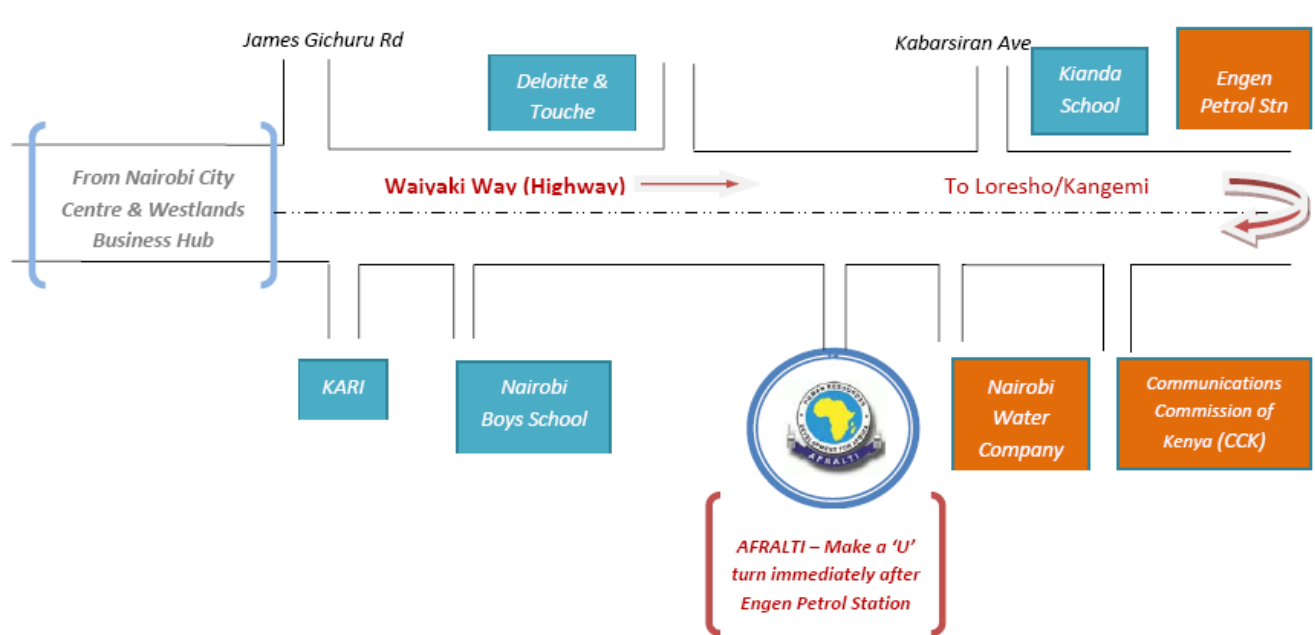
James Gichuru Rd

Deloitte & Touche

Kabarsiran Ave

Kianda School

Engen Petrol Stn

From Nairobi City Centre & Westlands Business Hub

Waiyaki Way (Highway)

To Loresho/Kangemi

KARI

Nairobi Boys School

HUMAN RESOURCES DEVELOPMENT FOR AFRICA AFRALTI

Nairobi Water Company

Communications Commission of Kenya (CCK)

AFRALTI – Make a 'U' turn immediately after Engen Petrol Station